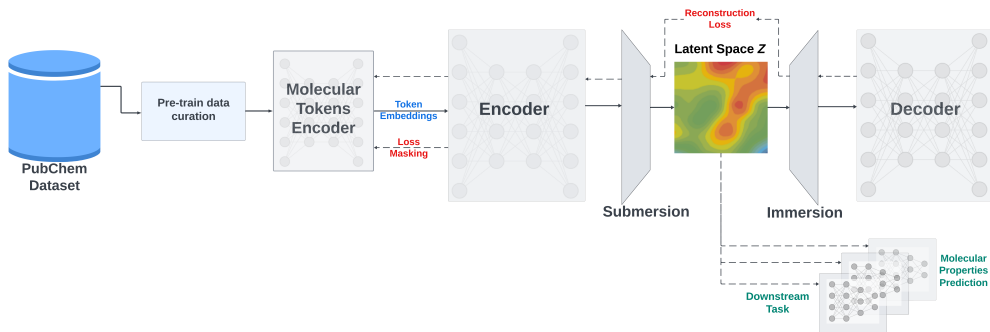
PubChem Dataset

Pre-train data curation

Molecular Tokens Encoder

Token Embeddings

Loss Masking

Encoder

Submersion

Reconstruction Loss

Latent Space $Z$

Immersion

Decoder

Downstream Task

Molecular Properties Prediction